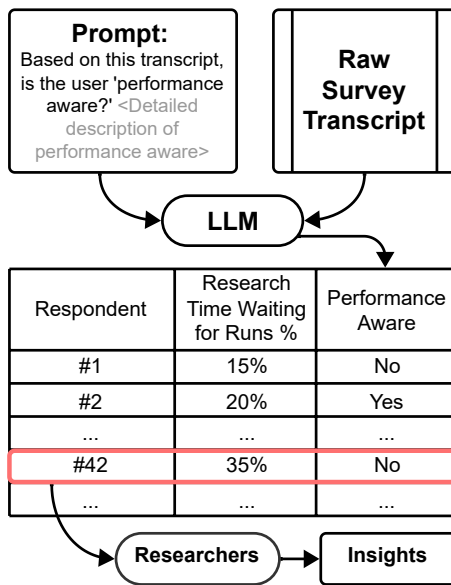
Prompt:
Based on this transcript, is the user 'performance aware?' <Detailed description of performance aware>

Raw Survey Transcript

LLM

| Respondent | Research Time Waiting for Runs % | Performance Aware |
|---|---|---|
| #1 | 15% | No |
| #2 | 20% | Yes |
| ... | ... | ... |
| #42 | 35% | No |
| ... | ... | ... |

Researchers

Insights